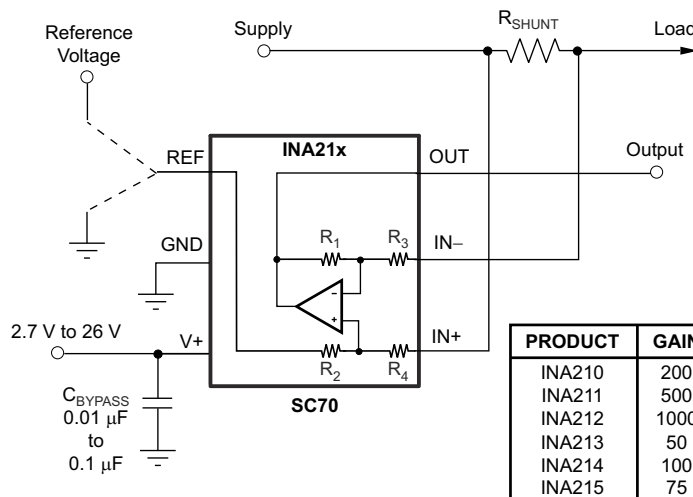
Reference Voltage

Supply

$R_{SHUNT}$

Load

REF

INA21x

OUT

Output

GND

$R_1$

$R_3$

IN–

–

+

2.7 V to 26 V

V+

$R_2$

$R_4$

IN+

$C_{BYPASS}$
0.01 μF
to
0.1 μF

SC70

| PRODUCT | GAIN |
|---|---|
| INA210 | 200 |
| INA211 | 500 |
| INA212 | 1000 |
| INA213 | 50 |
| INA214 | 100 |
| INA215 | 75 |